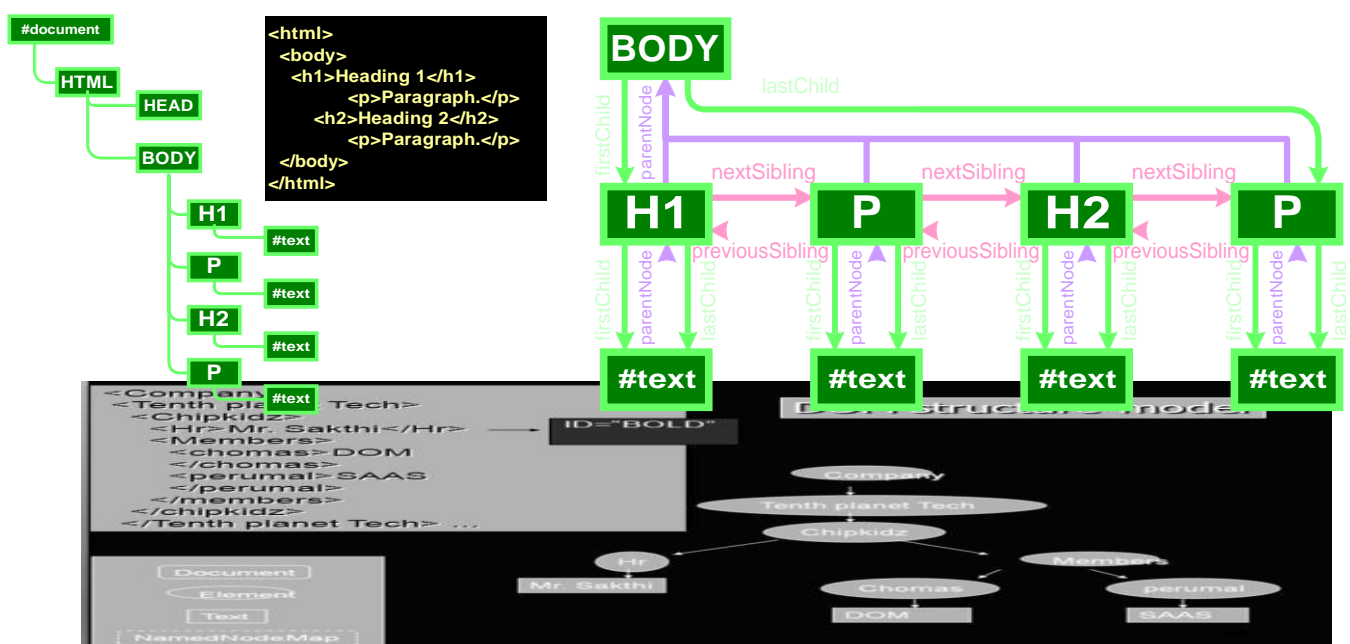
#document
HTML
HEAD
BODY
H1
#text
P
#text
H2
#text
P
#text

<html>
<body>
<h1>Heading 1</h1>
<p>Paragraph.</p>
<h2>Heading 2</h2>
<p>Paragraph.</p>
</body>
</html>

BODY
lastChild
firstChild
parentNode
H1
nextSibling
P
nextSibling
H2
nextSibling
P
previousSibling
previousSibling
previousSibling
firstChild
parentNode
lastChild
firstChild
parentNode
lastChild
firstChild
parentNode
lastChild
firstChild
parentNode
lastChild
#text
#text
#text
#text

<Company>
<Tenth planet Tech>
<Chipkidz>
<Hr>Mr. Sakthi</Hr>
<Members>
<chomas>DOM
</chomas>
<perumal>SAAS
</perumal>
</members>
</chipkidz>
</Tenth planet Tech> ...

ID="BOLD"

D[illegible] structure model

Company
Tenth planet Tech
Chipkidz
Hr
Mr. Sakthi
Members
Chomas
DOM
perumal
SAAS

Document
Element
Text
NamedNodeMap